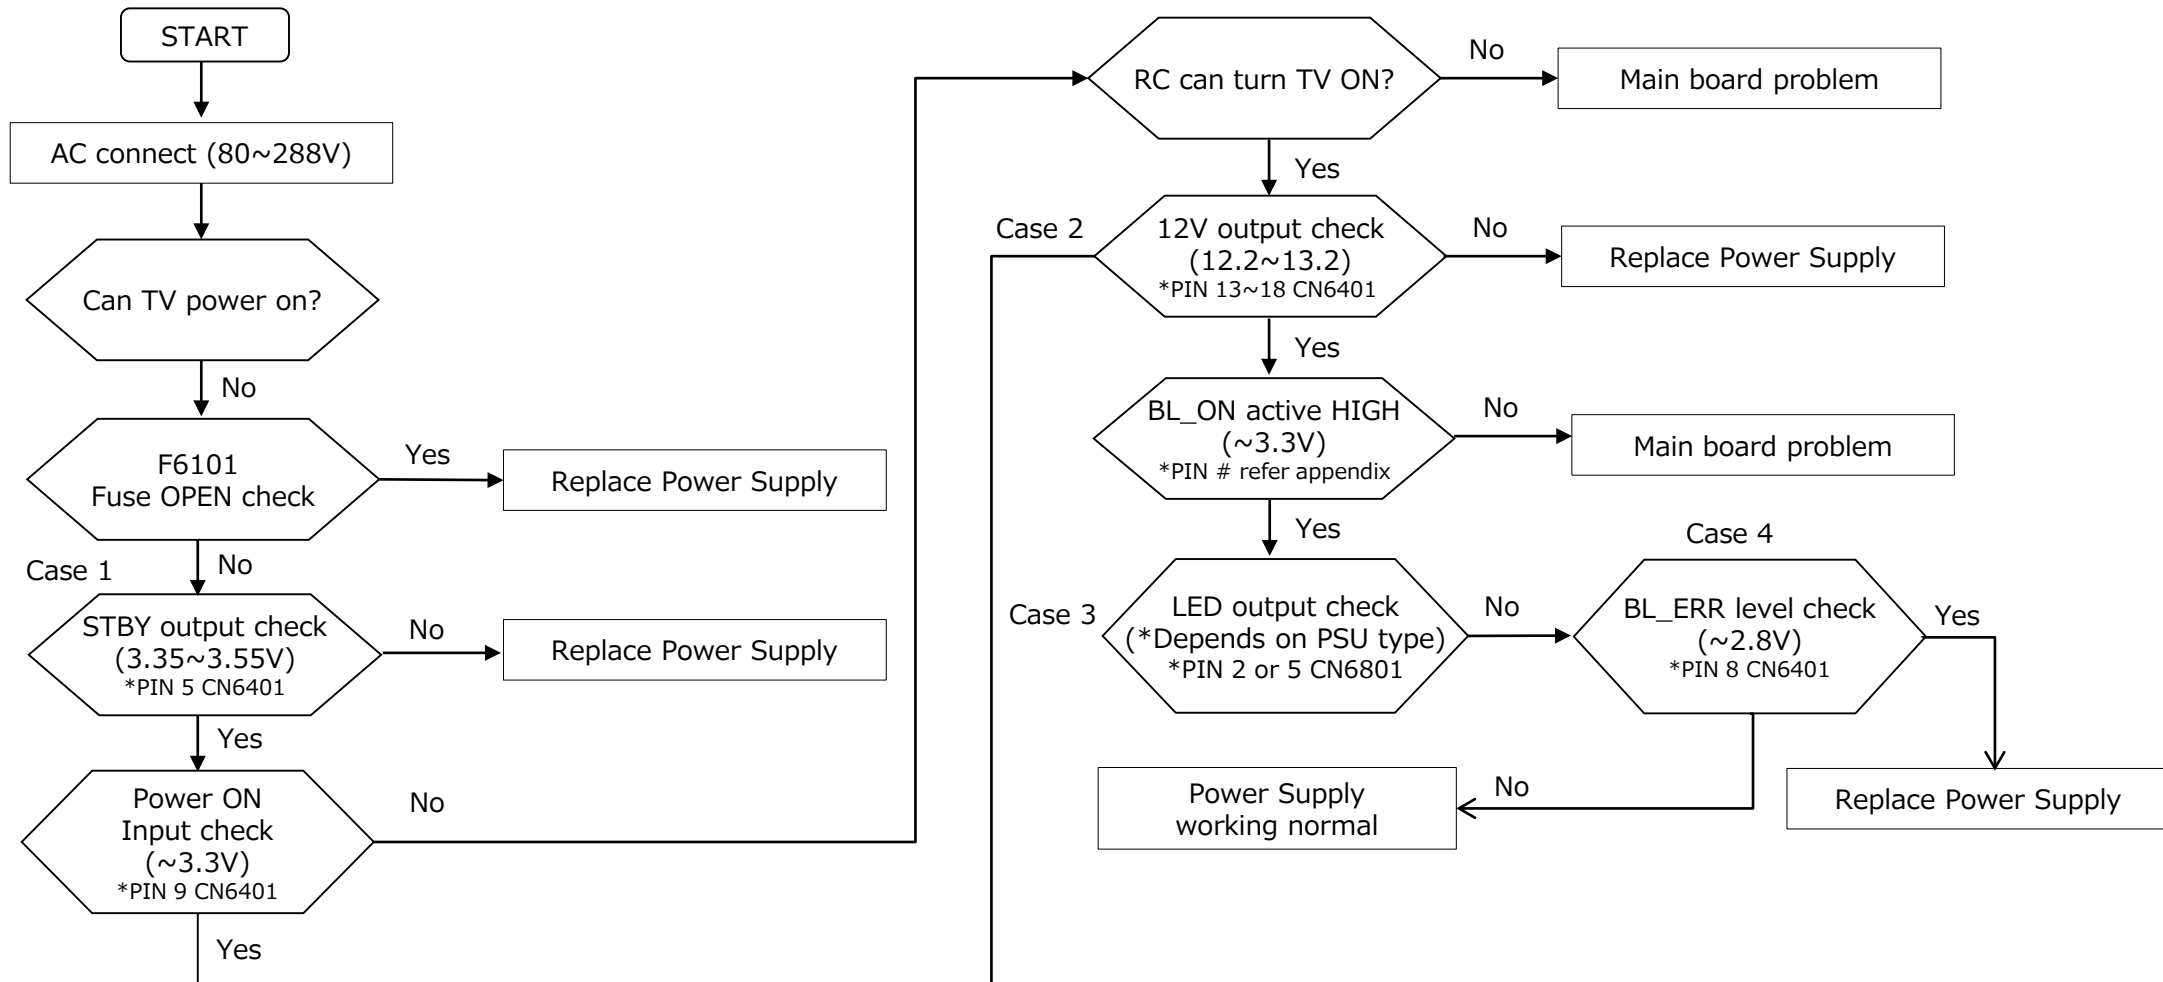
START

AC connect (80~288V)

Can TV power on?

No

F6101
Fuse OPEN check

Yes

Replace Power Supply

Case 1

No

STBY output check
(3.35~3.55V)
*PIN 5 CN6401

No

Replace Power Supply

Yes

Power ON
Input check
(~3.3V)
*PIN 9 CN6401

No

Yes

RC can turn TV ON?

No

Main board problem

Yes

Case 2

12V output check
(12.2~13.2)
*PIN 13~18 CN6401

No

Replace Power Supply

Yes

BL_ON active HIGH
(~3.3V)
*PIN # refer appendix

No

Main board problem

Yes

Case 4

Case 3

LED output check
(*Depends on PSU type)
*PIN 2 or 5 CN6801

No

BL_ERR level check
(~2.8V)
*PIN 8 CN6401

Yes

No

Power Supply
working normal

Replace Power Supply